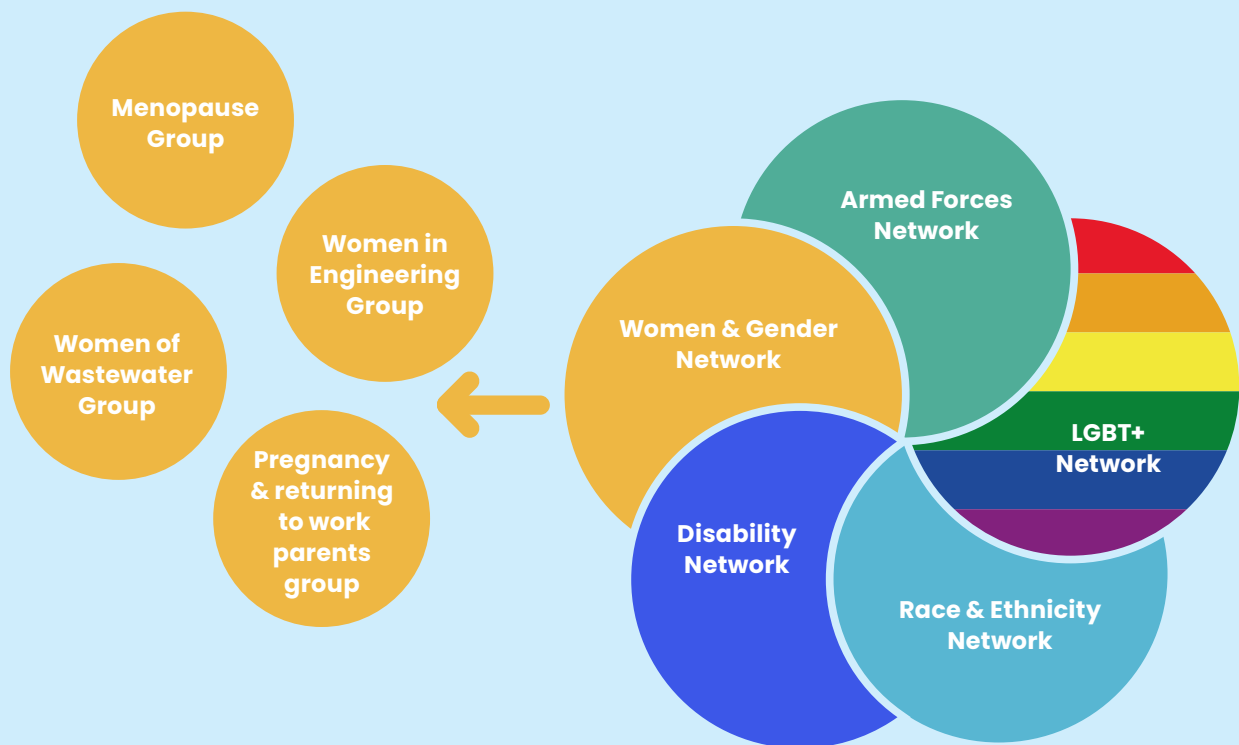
Menopause Group

Women in Engineering Group

Women of Wastewater Group

Pregnancy & returning to work parents group

Armed Forces Network

Women & Gender Network

LGBT+ Network

Disability Network

Race & Ethnicity Network